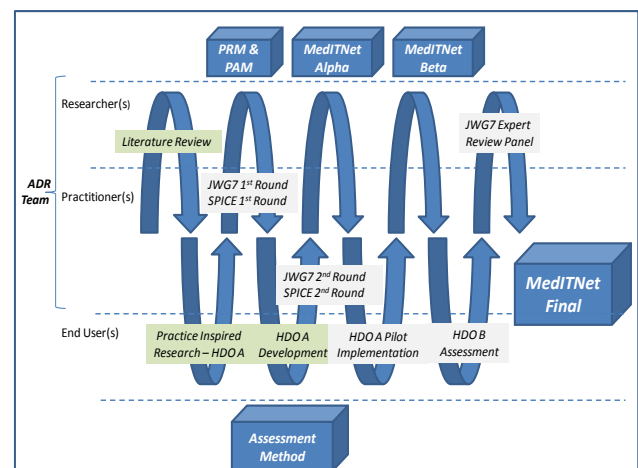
PRM & PAM

MedITNet Alpha

MedITNet Beta

Researcher(s)

Literature Review

JWG7 Expert Review Panel

ADR Team

Practitioner(s)

JWG7 1$^{st}$ Round SPICE 1$^{st}$ Round

JWG7 2$^{nd}$ Round SPICE 2$^{nd}$ Round

MedITNet Final

End User(s)

Practice Inspired Research – HDO A

HDO A Development

HDO A Pilot Implementation

HDO B Assessment

Assessment Method